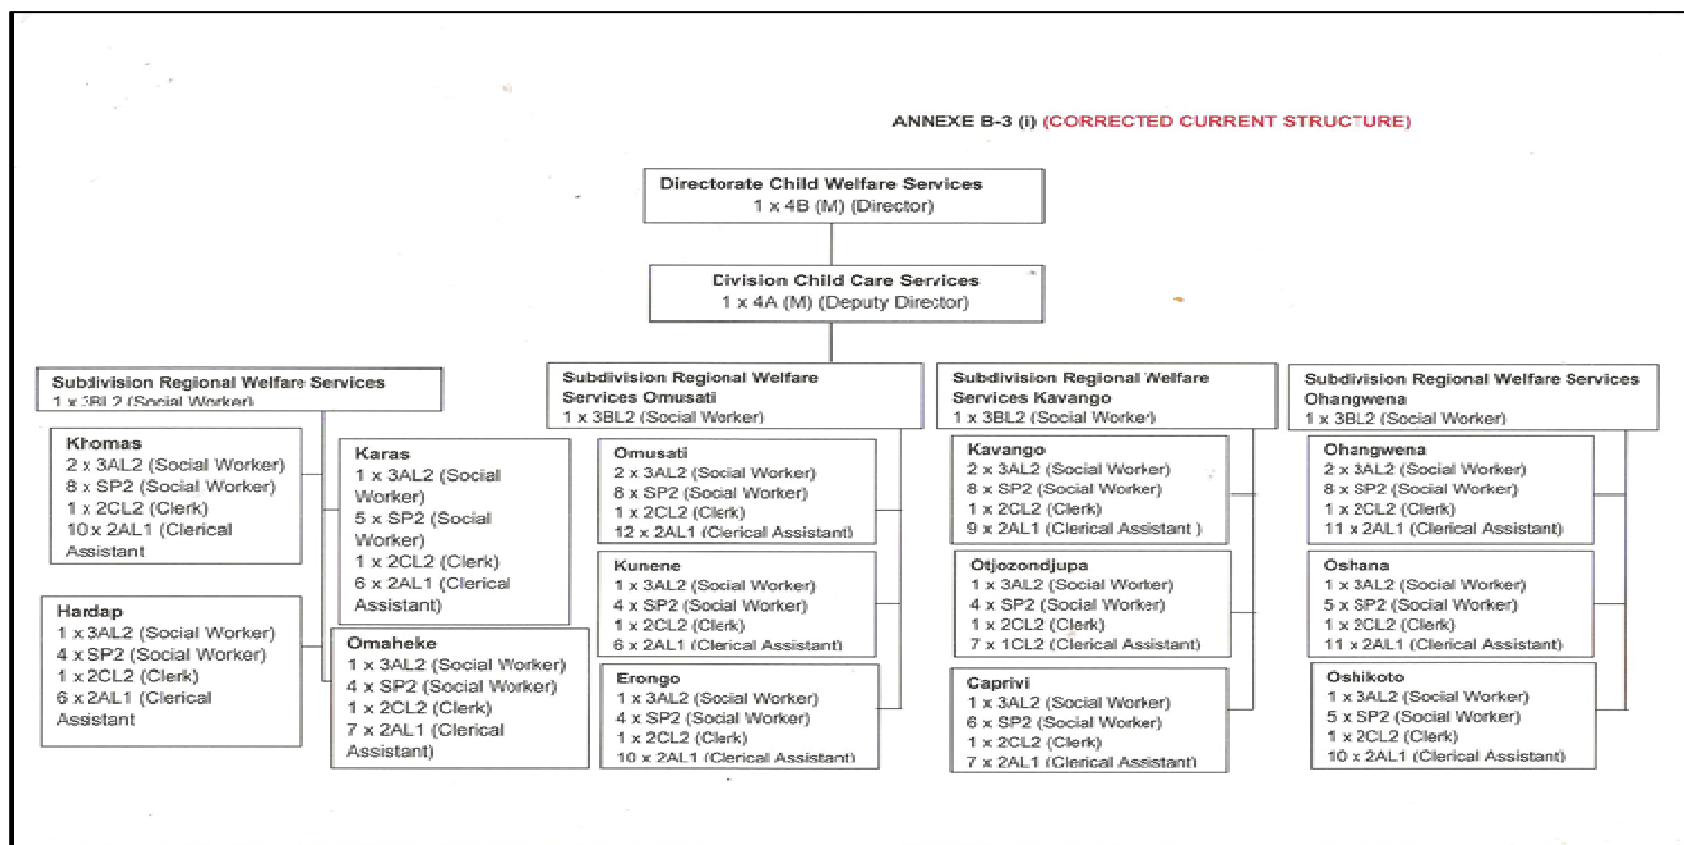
ANNEXE B-3 (i) (CORRECTED CURRENT STRUCTURE)

Directorate Child Welfare Services
1 x 4B (M) (Director)

Division Child Care Services
1 x 4A (M) (Deputy Director)

Subdivision Regional Welfare Services
1 x 3BL2 (Social Worker)

Khomas
2 x 3AL2 (Social Worker)
8 x SP2 (Social Worker)
1 x 2CL2 (Clerk)
10 x 2AL1 (Clerical Assistant

Karas
1 x 3AL2 (Social Worker)
5 x SP2 (Social Worker)
1 x 2CL2 (Clerk)
6 x 2AL1 (Clerical Assistant)

Hardap
1 x 3AL2 (Social Worker)
4 x SP2 (Social Worker)
1 x 2CL2 (Clerk)
6 x 2AL1 (Clerical Assistant

Omaheke
1 x 3AL2 (Social Worker)
4 x SP2 (Social Worker)
1 x 2CL2 (Clerk)
7 x 2AL1 (Clerical Assistant)

Subdivision Regional Welfare Services Omusati
1 x 3BL2 (Social Worker)

Omusati
2 x 3AL2 (Social Worker)
8 x SP2 (Social Worker)
1 x 2CL2 (Clerk)
12 x 2AL1 (Clerical Assistant)

Kunene
1 x 3AL2 (Social Worker)
4 x SP2 (Social Worker)
1 x 2CL2 (Clerk)
6 x 2AL1 (Clerical Assistant)

Erongo
1 x 3AL2 (Social Worker)
4 x SP2 (Social Worker)
1 x 2CL2 (Clerk)
10 x 2AL1 (Clerical Assistant)

Subdivision Regional Welfare Services Kavango
1 x 3BL2 (Social Worker)

Kavango
2 x 3AL2 (Social Worker)
8 x SP2 (Social Worker)
1 x 2CL2 (Clerk)
9 x 2AL1 (Clerical Assistant )

Otjozondjupa
1 x 3AL2 (Social Worker)
4 x SP2 (Social Worker)
1 x 2CL2 (Clerk)
7 x 1CL2 (Clerical Assistant)

Caprivi
1 x 3AL2 (Social Worker)
6 x SP2 (Social Worker)
1 x 2CL2 (Clerk)
7 x 2AL1 (Clerical Assistant)

Subdivision Regional Welfare Services Ohangwena
1 x 3BL2 (Social Worker)

Ohangwena
2 x 3AL2 (Social Worker)
8 x SP2 (Social Worker)
1 x 2CL2 (Clerk)
11 x 2AL1 (Clerical Assistant)

Oshana
1 x 3AL2 (Social Worker)
5 x SP2 (Social Worker)
1 x 2CL2 (Clerk)
11 x 2AL1 (Clerical Assistant)

Oshikoto
1 x 3AL2 (Social Worker)
5 x SP2 (Social Worker)
1 x 2CL2 (Clerk)
10 x 2AL1 (Clerical Assistant)